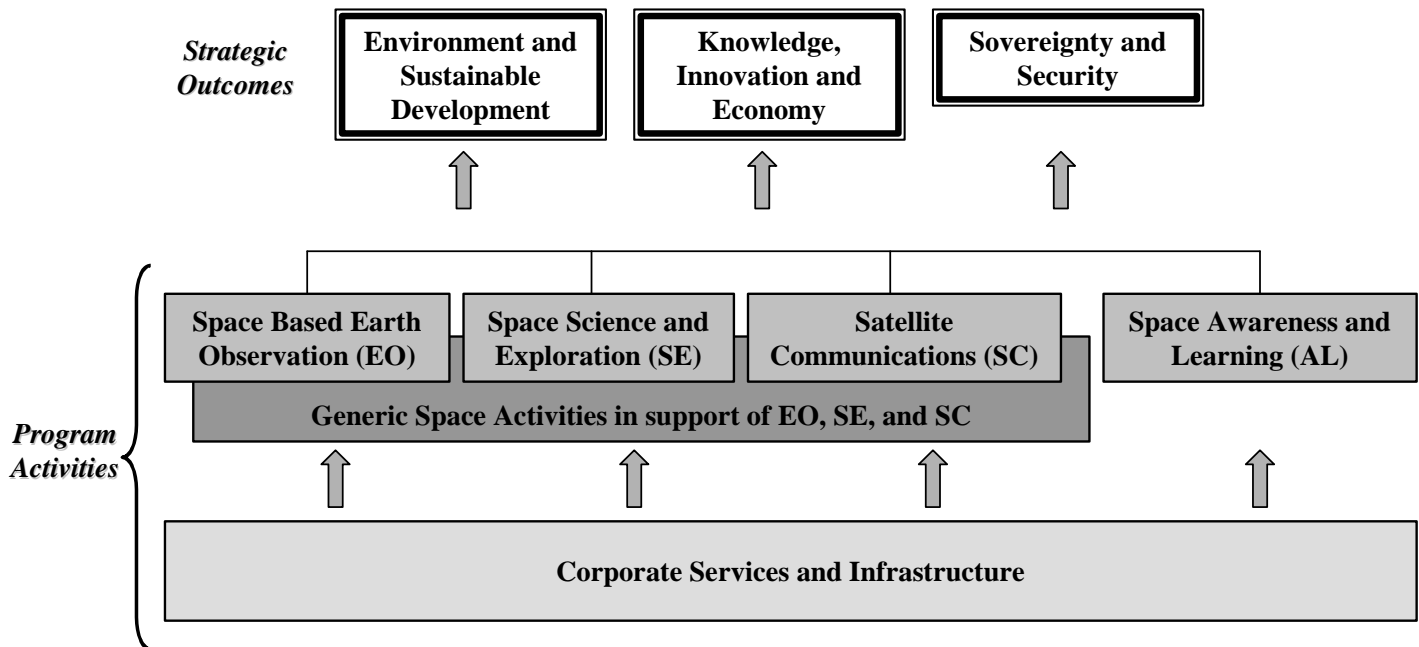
Strategic Outcomes

Environment and Sustainable Development

Knowledge, Innovation and Economy

Sovereignty and Security

Space Based Earth Observation (EO)

Space Science and Exploration (SE)

Satellite Communications (SC)

Space Awareness and Learning (AL)

Generic Space Activities in support of EO, SE, and SC

Program Activities

Corporate Services and Infrastructure